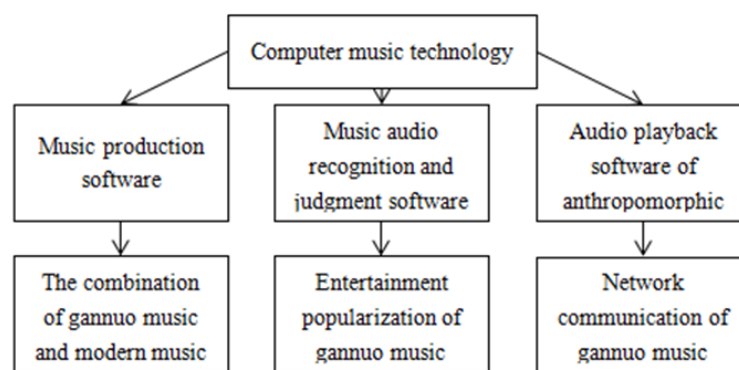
Computer music technology

Music production software

Music audio recognition and judgment software

Audio playback software of anthropomorphic

The combination of gannuo music and modern music

Entertainment popularization of gannuo music

Network communication of gannuo music